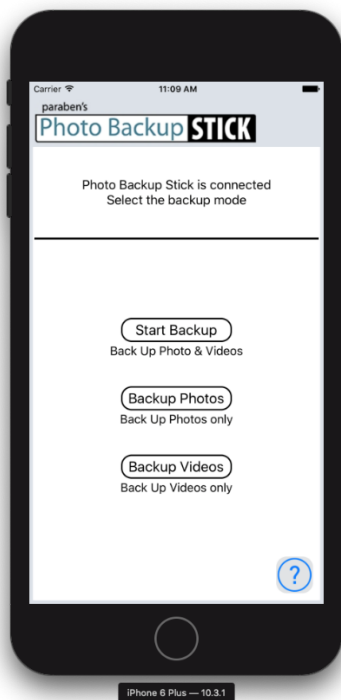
Carrier
11:09 AM

paraben's
Photo Backup STICK

Photo Backup Stick is connected
Select the backup mode

Start Backup
Back Up Photo & Videos

Backup Photos
Back Up Photos only

Backup Videos
Back Up Videos only

?

iPhone 6 Plus — 10.3.1